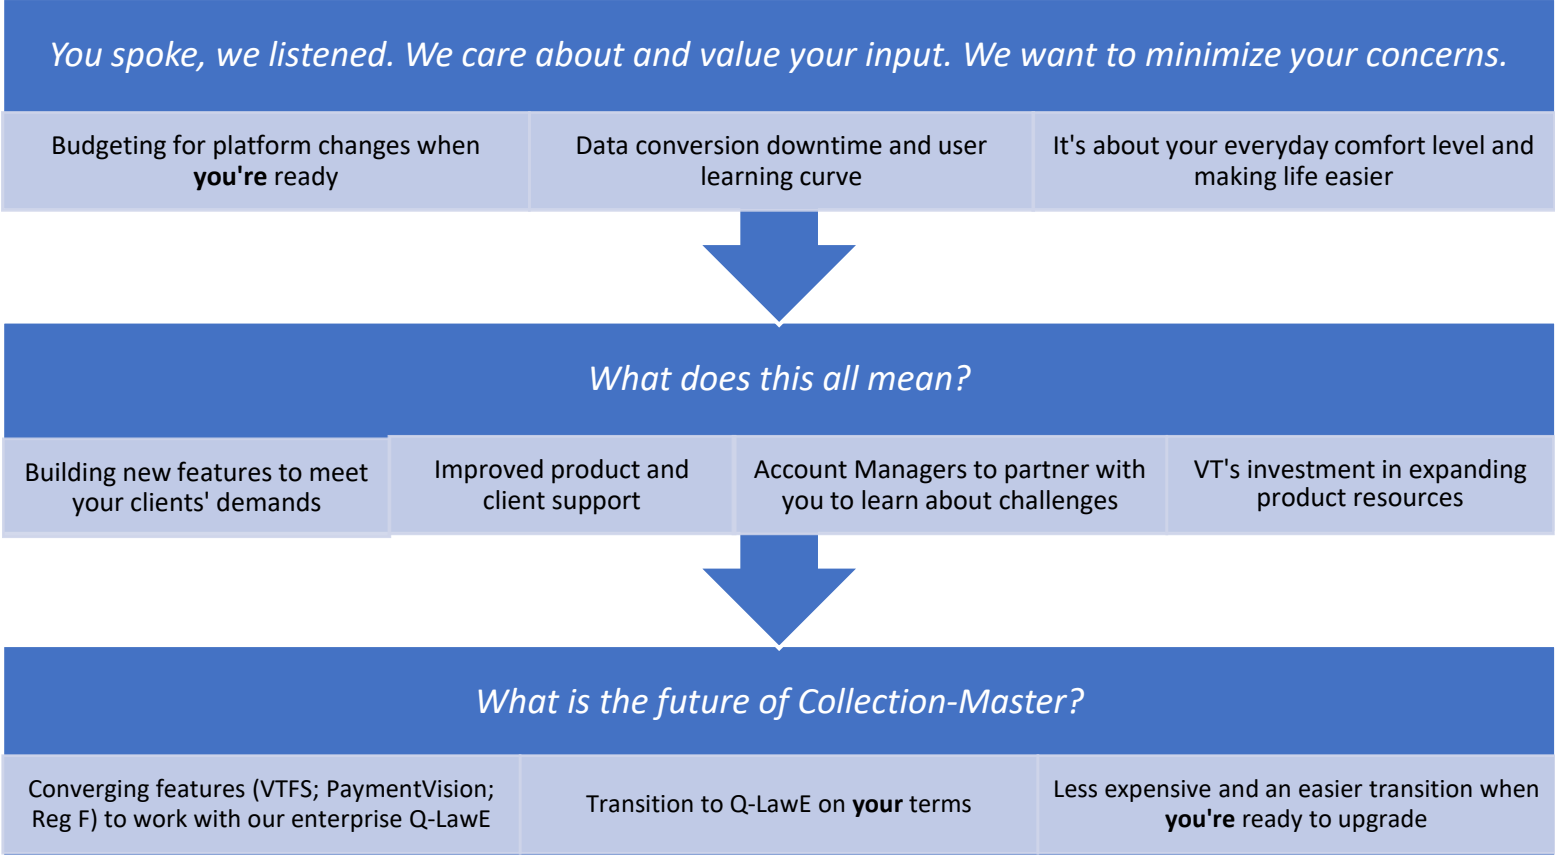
You spoke, we listened. We care about and value your input. We want to minimize your concerns.

Budgeting for platform changes when you're ready

Data conversion downtime and user learning curve

It's about your everyday comfort level and making life easier

What does this all mean?

Building new features to meet your clients' demands

Improved product and client support

Account Managers to partner with you to learn about challenges

VT's investment in expanding product resources

What is the future of Collection-Master?

Converging features (VTFS; PaymentVision; Reg F) to work with our enterprise Q-LawE

Transition to Q-LawE on your terms

Less expensive and an easier transition when you're ready to upgrade